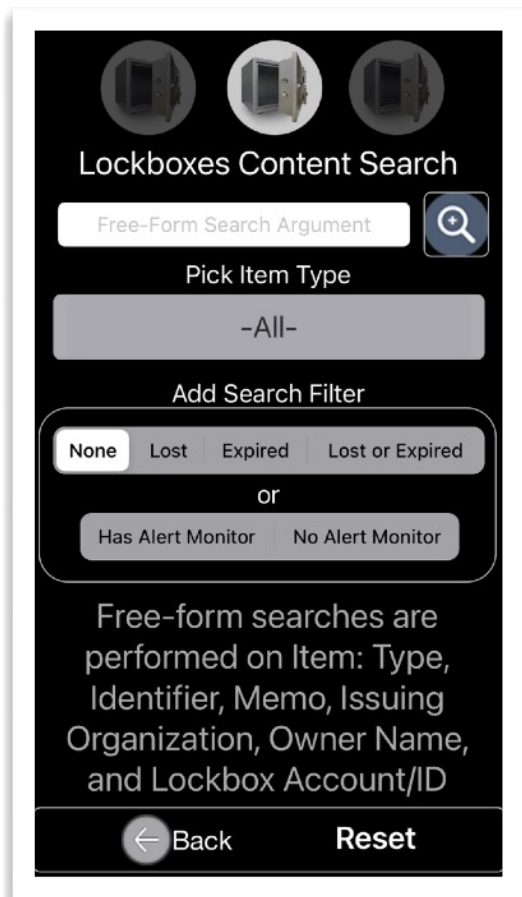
Lockboxes Content Search

Free-Form Search Argument

Pick Item Type

-All-

Add Search Filter

None | Lost | Expired | Lost or Expired

or

Has Alert Monitor | No Alert Monitor

Free-form searches are performed on Item: Type, Identifier, Memo, Issuing Organization, Owner Name, and Lockbox Account/ID

Back

Reset